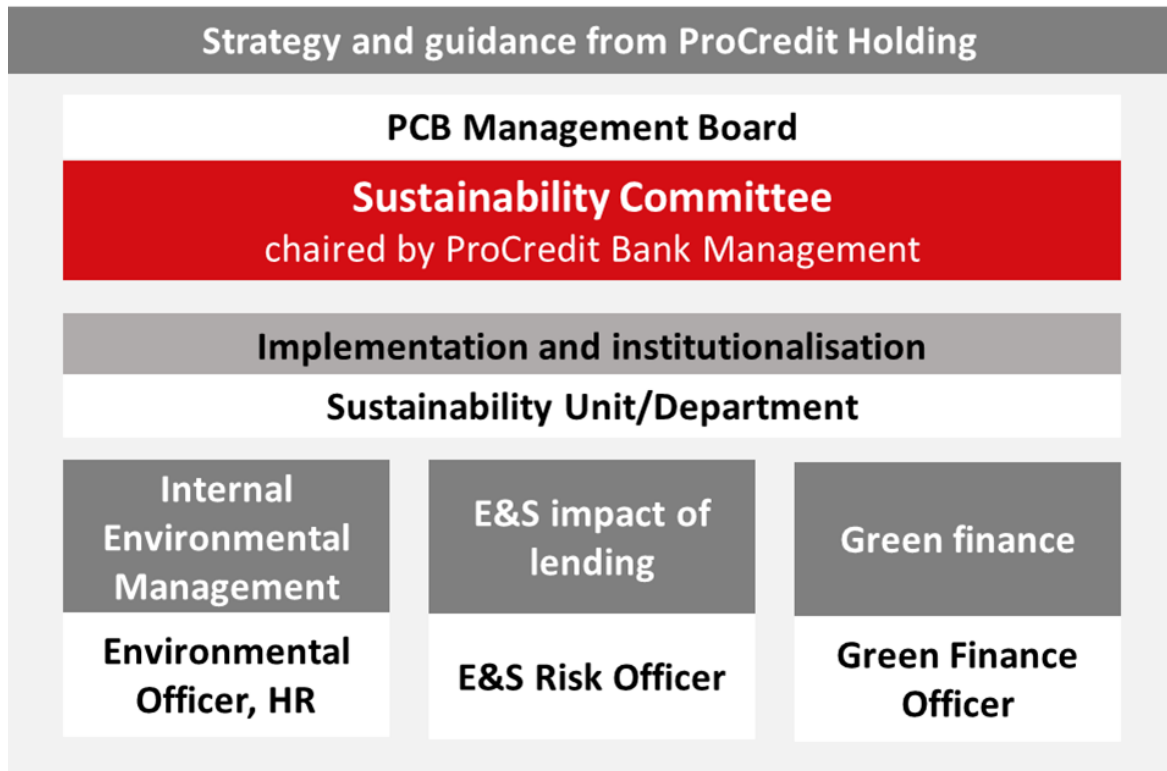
Strategy and guidance from ProCredit Holding

PCB Management Board

Sustainability Committee
chaired by ProCredit Bank Management

Implementation and institutionalisation

Sustainability Unit/Department

Internal Environmental Management

Environmental Officer, HR

E&S impact of lending

E&S Risk Officer

Green finance

Green Finance Officer